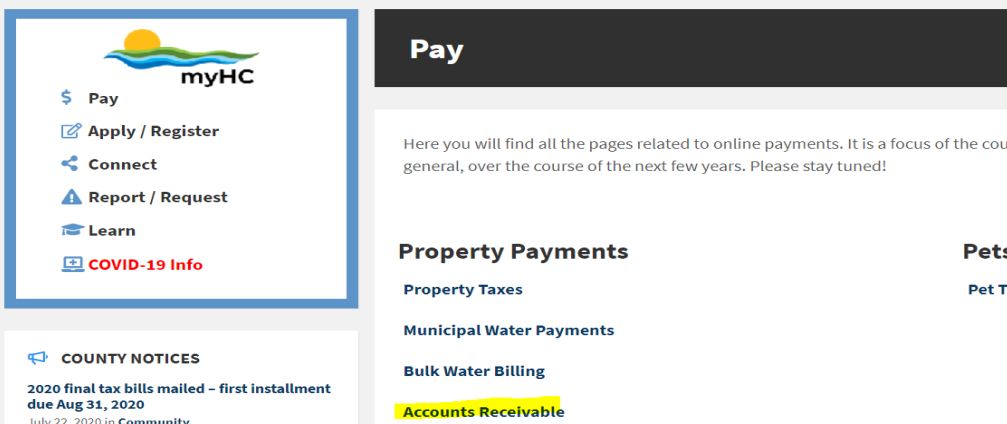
myHC

$ Pay

Apply / Register

Connect

Report / Request

Learn

COVID-19 Info

COUNTY NOTICES

2020 final tax bills mailed – first installment due Aug 31, 2020

July 22, 2020 in Community

Pay

Here you will find all the pages related to online payments. It is a focus of the cou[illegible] general, over the course of the next few years. Please stay tuned!

Property Payments

Property Taxes

Municipal Water Payments

Bulk Water Billing

Accounts Receivable

Pets

Pet T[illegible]